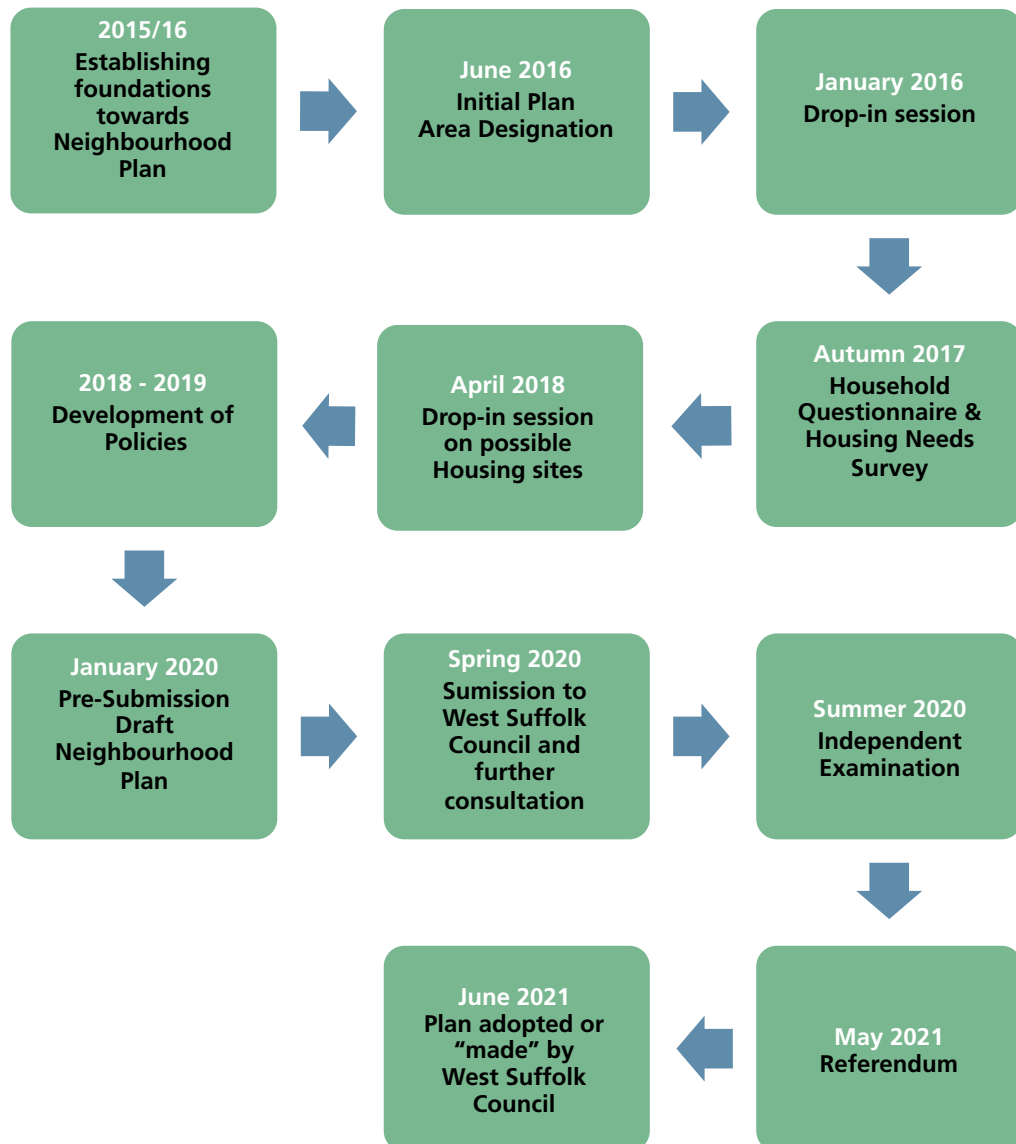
2015/16
Establishing foundations towards Neighbourhood Plan

June 2016
Initial Plan Area Designation

January 2016
Drop-in session

Autumn 2017
Household Questionnaire & Housing Needs Survey

April 2018
Drop-in session on possible Housing sites

2018 - 2019
Development of Policies

January 2020
Pre-Submission Draft Neighbourhood Plan

Spring 2020
Sumission to West Suffolk Council and further consultation

Summer 2020
Independent Examination

May 2021
Referendum

June 2021
Plan adopted or "made" by West Suffolk Council